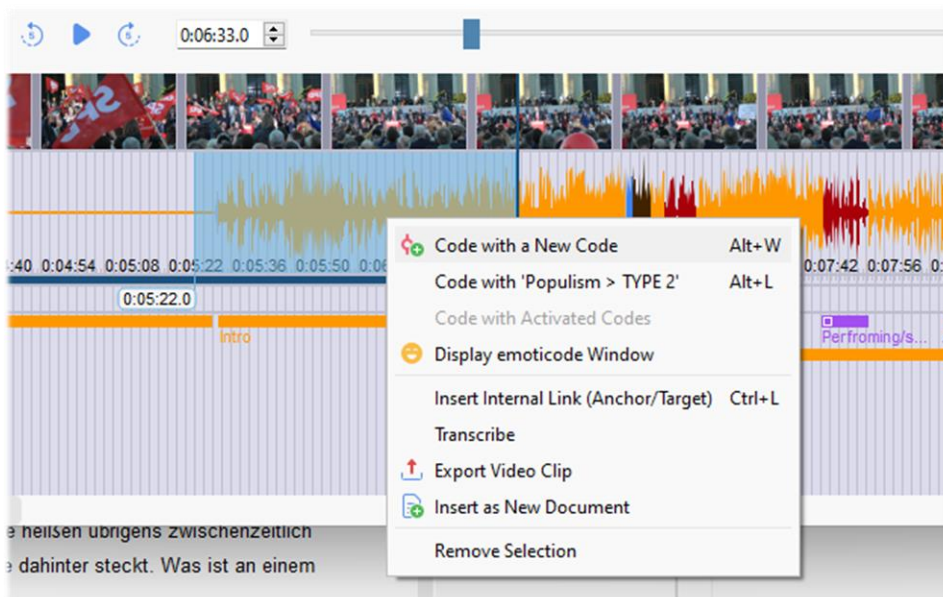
0:06:33.0

:40 0:04:54 0:05:08 0:05:22 0:05:36 0:05:50 0:06 0:07:42 0:07:56 0

0:05:22.0

Intro

Perfroming/s...

Code with a New Code Alt+W
Code with 'Populism > TYPE 2' Alt+L
Code with Activated Codes
Display emoticode Window
Insert Internal Link (Anchor/Target) Ctrl+L
Transcribe
Export Video Clip
Insert as New Document
Remove Selection

e heißen übrigens zwischenzeitlich
e dahinter steckt. Was ist an einem